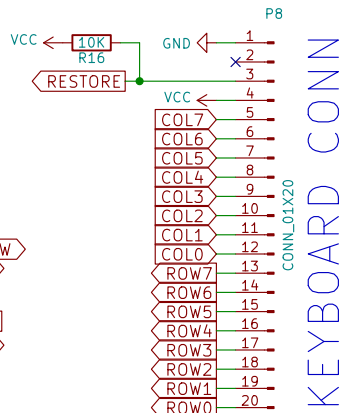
P8

VCC

10K

R16

GND

RESTORE

1

2

3

VCC

4

COL7

5

COL6

6

COL5

7

COL4

8

COL3

9

COL2

10

COL1

11

COL0

12

ROW7

13

ROW6

14

ROW5

15

ROW4

16

ROW3

17

ROW2

18

ROW1

19

ROW0

20

CONN_01X20

KEYBOARD CONN

W